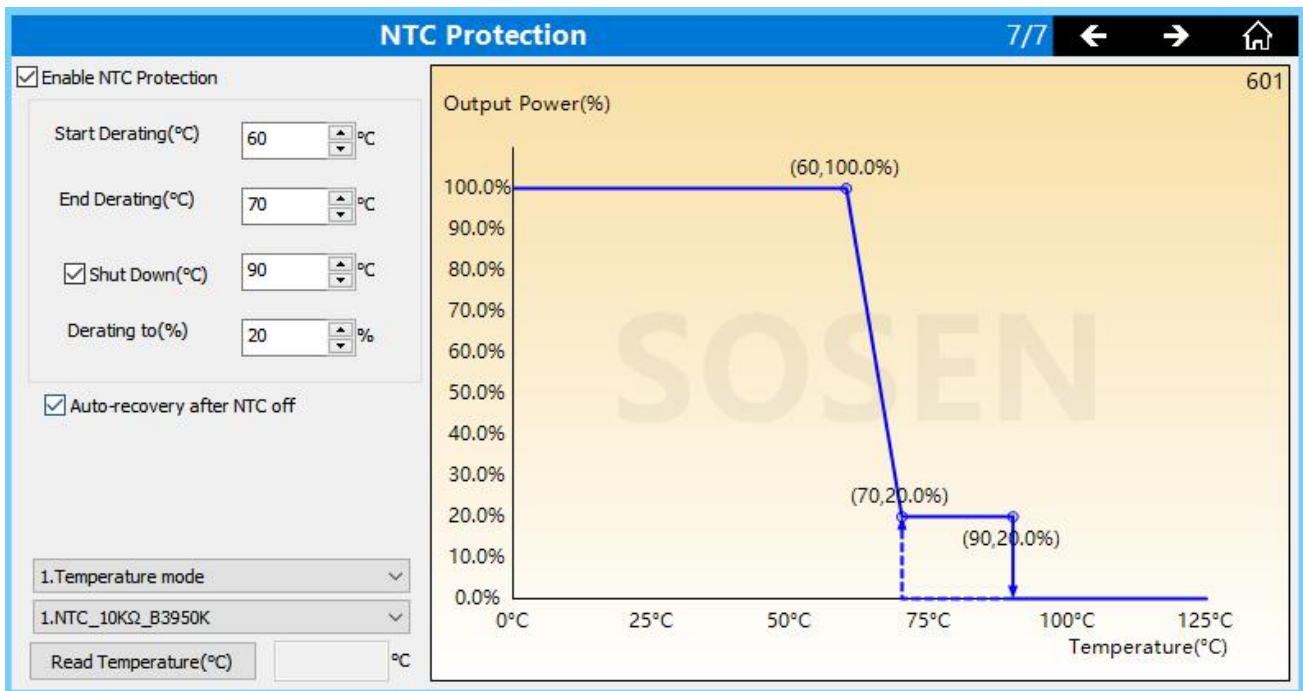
NTC Protection

7/7

Enable NTC Protection

Start Derating(°C) 60 °C

End Derating(°C) 70 °C

Shut Down(°C) 90 °C

Derating to(%) 20 %

Auto-recovery after NTC off

1.Temperature mode

1.NTC_10KΩ_B3950K

Read Temperature(°C) °C

601

Output Power(%)

SOSEN

(60,100.0%)

(70,20.0%)

(90,20.0%)

100.0%
90.0%
80.0%
70.0%
60.0%
50.0%
40.0%
30.0%
20.0%
10.0%
0.0%

0°C 25°C 50°C 75°C 100°C 125°C

Temperature(°C)